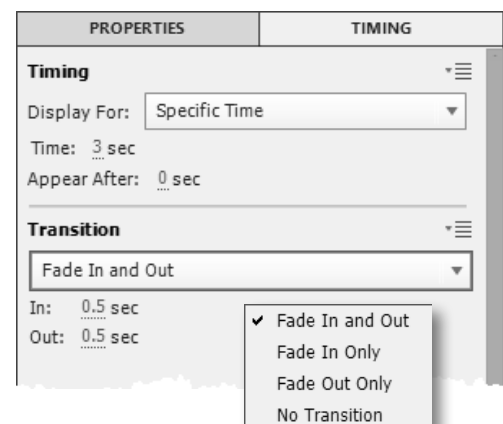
PROPERTIES

TIMING

Timing

Display For: Specific Time

Time: 3 sec

Appear After: 0 sec

Transition

Fade In and Out

In: 0.5 sec

Out: 0.5 sec

✔ Fade In and Out

Fade In Only

Fade Out Only

No Transition